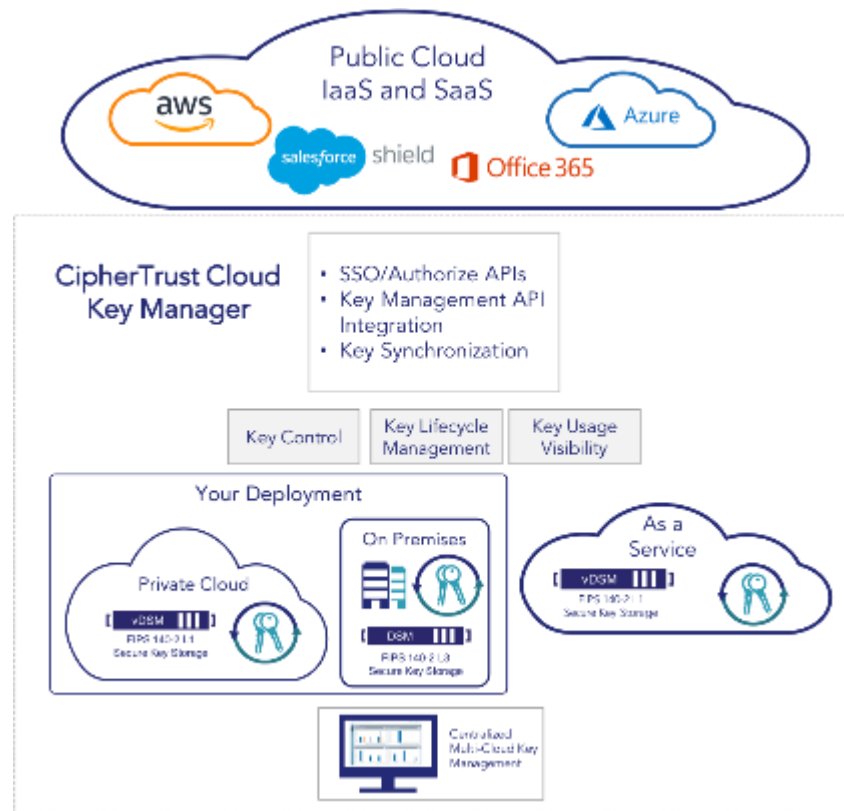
Public Cloud
IaaS and SaaS

aws

Azure

salesforce shield

Office 365

CipherTrust Cloud Key Manager

• SSO/Authorize APIs
• Key Management API Integration
• Key Synchronization

Key Control

Key Lifecycle Management

Key Usage Visibility

Your Deployment

Private Cloud

vDSM

FIPS 140-2 L1
Secure Key Storage

On Premises

DSM

FIPS 140-2 L3
Secure Key Storage

As a Service

vDSM

FIPS 140-2 L1
Secure Key Storage

Centralized Multi-Cloud Key Management